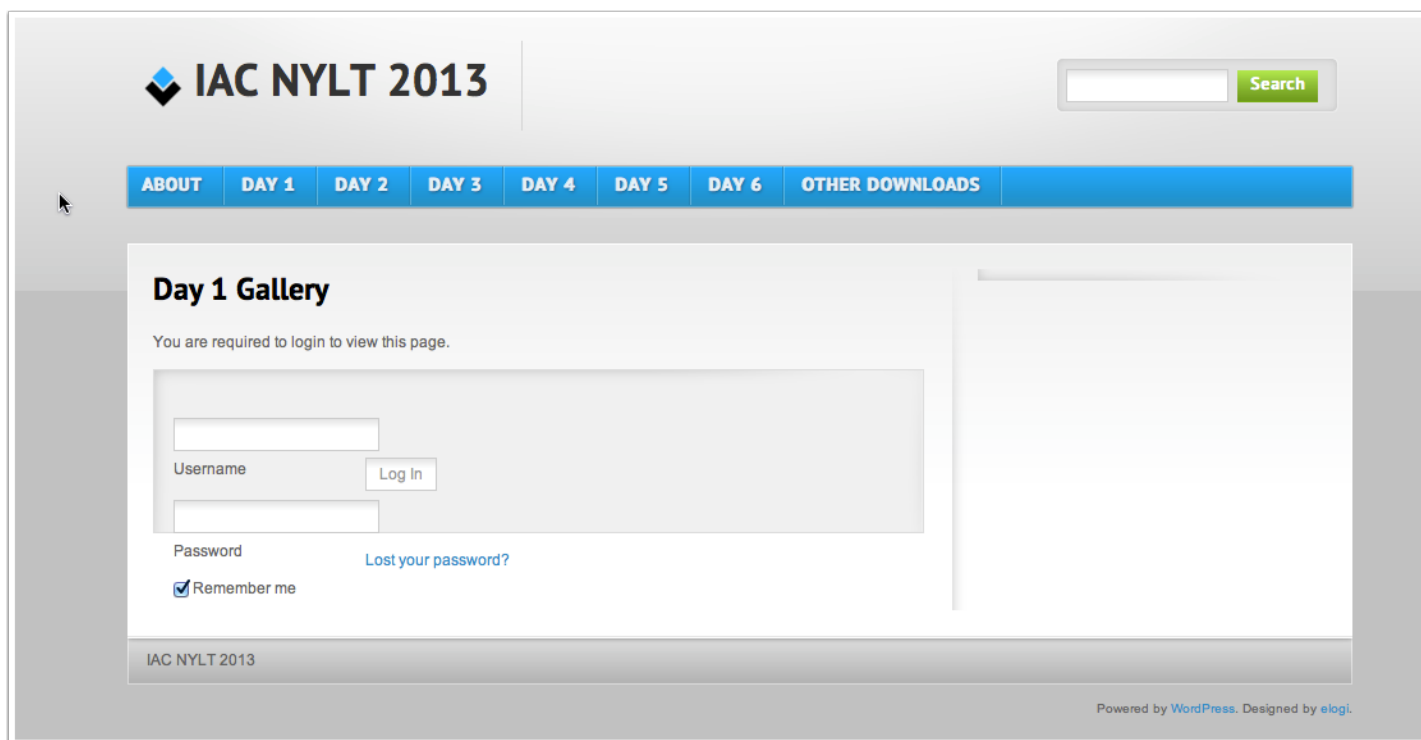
IAC NYLT 2013

Search

ABOUT | DAY 1 | DAY 2 | DAY 3 | DAY 4 | DAY 5 | DAY 6 | OTHER DOWNLOADS

Day 1 Gallery

You are required to login to view this page.

Username

Log In

Password

Lost your password?

Remember me

IAC NYLT 2013

Powered by WordPress. Designed by elogi.